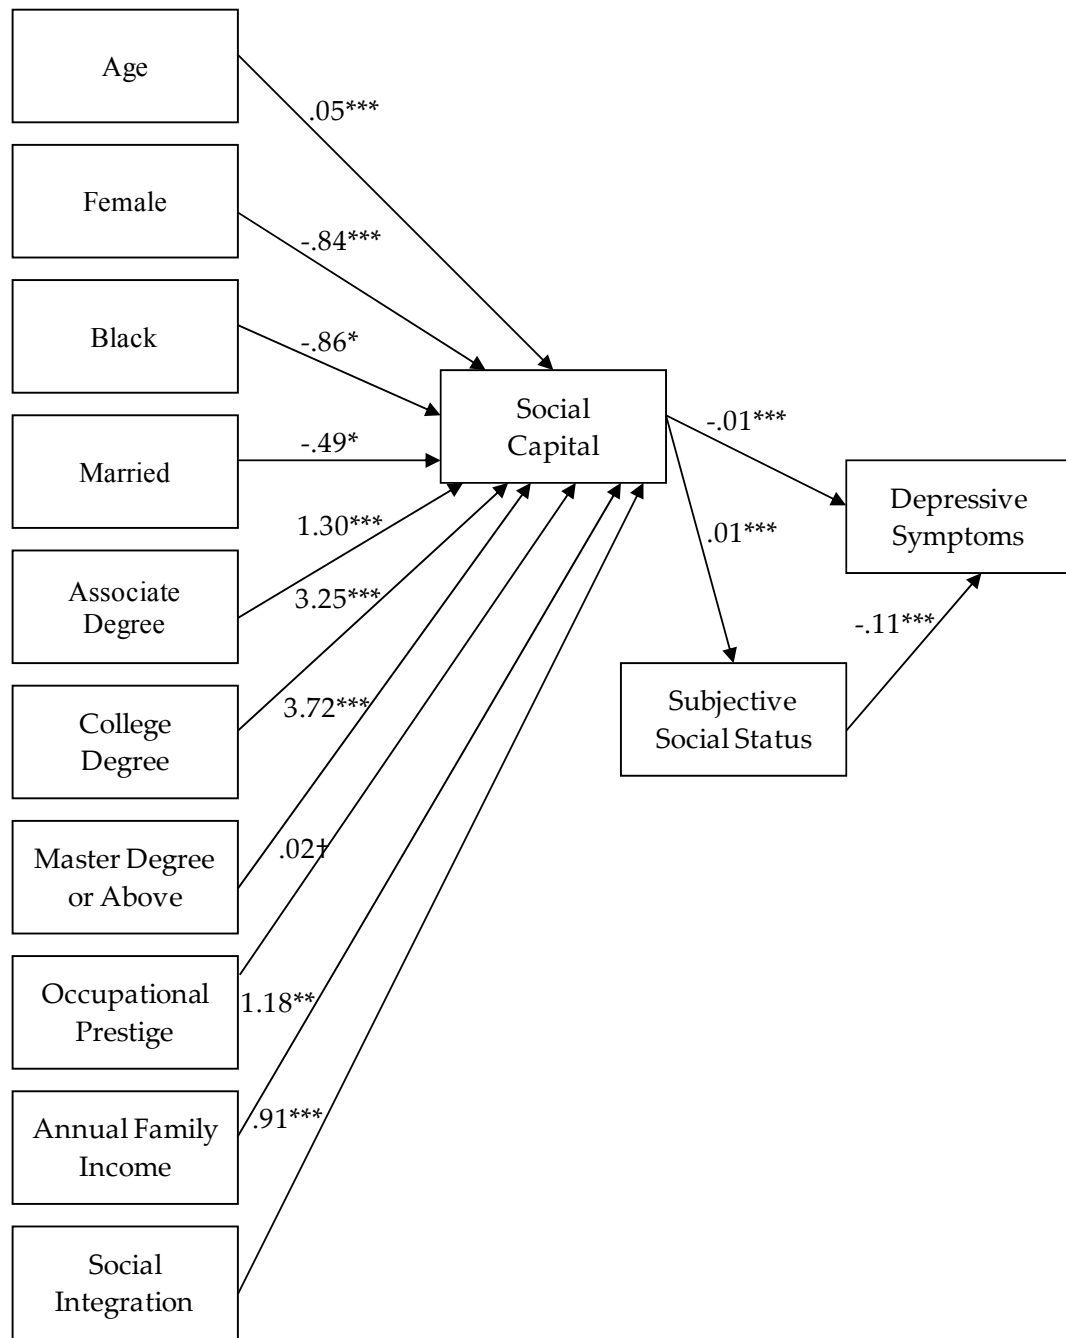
Age

.05***

Female

-.84***

Black

-.86*

Married

-.49*

Social Capital

-.01***

Depressive Symptoms

1.30***

Associate Degree

3.25***

.01***

College Degree

3.72***

Subjective Social Status

-.11***

Master Degree or Above

.02†

Occupational Prestige

1.18**

Annual Family Income

.91***

Social Integration